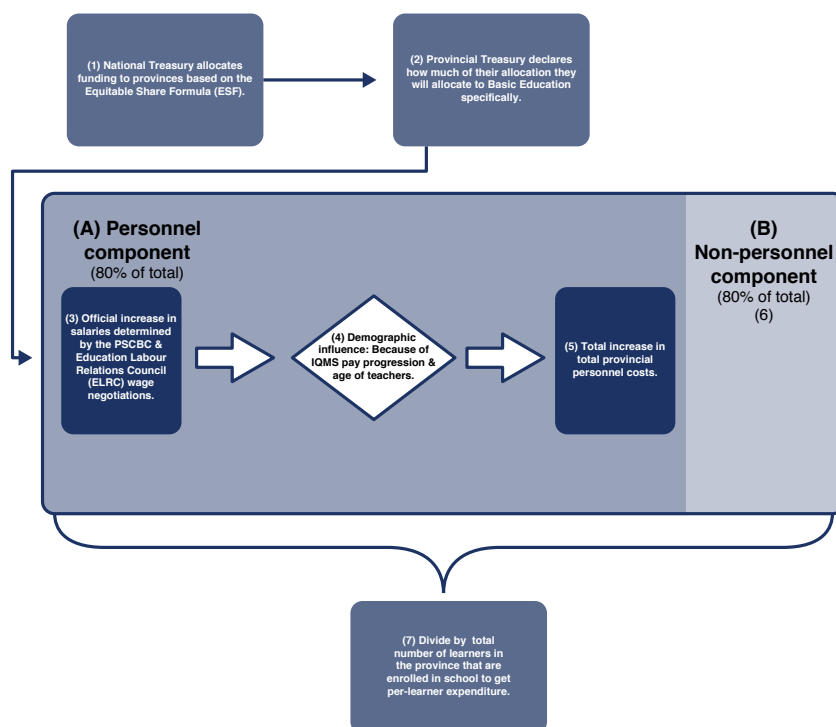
(1) National Treasury allocates funding to provinces based on the Equitable Share Formula (ESF).

(2) Provincial Treasury declares how much of their allocation they will allocate to Basic Education specifically.

(A) Personnel component
(80% of total)

(3) Official increase in salaries determined by the PSCBC & Education Labour Relations Council (ELRC) wage negotiations.

(4) Demographic influence: Because of IQMS pay progression & age of teachers.

(5) Total increase in total provincial personnel costs.

(B) Non-personnel component
(80% of total)
(6)

(7) Divide by total number of learners in the province that are enrolled in school to get per-learner expenditure.